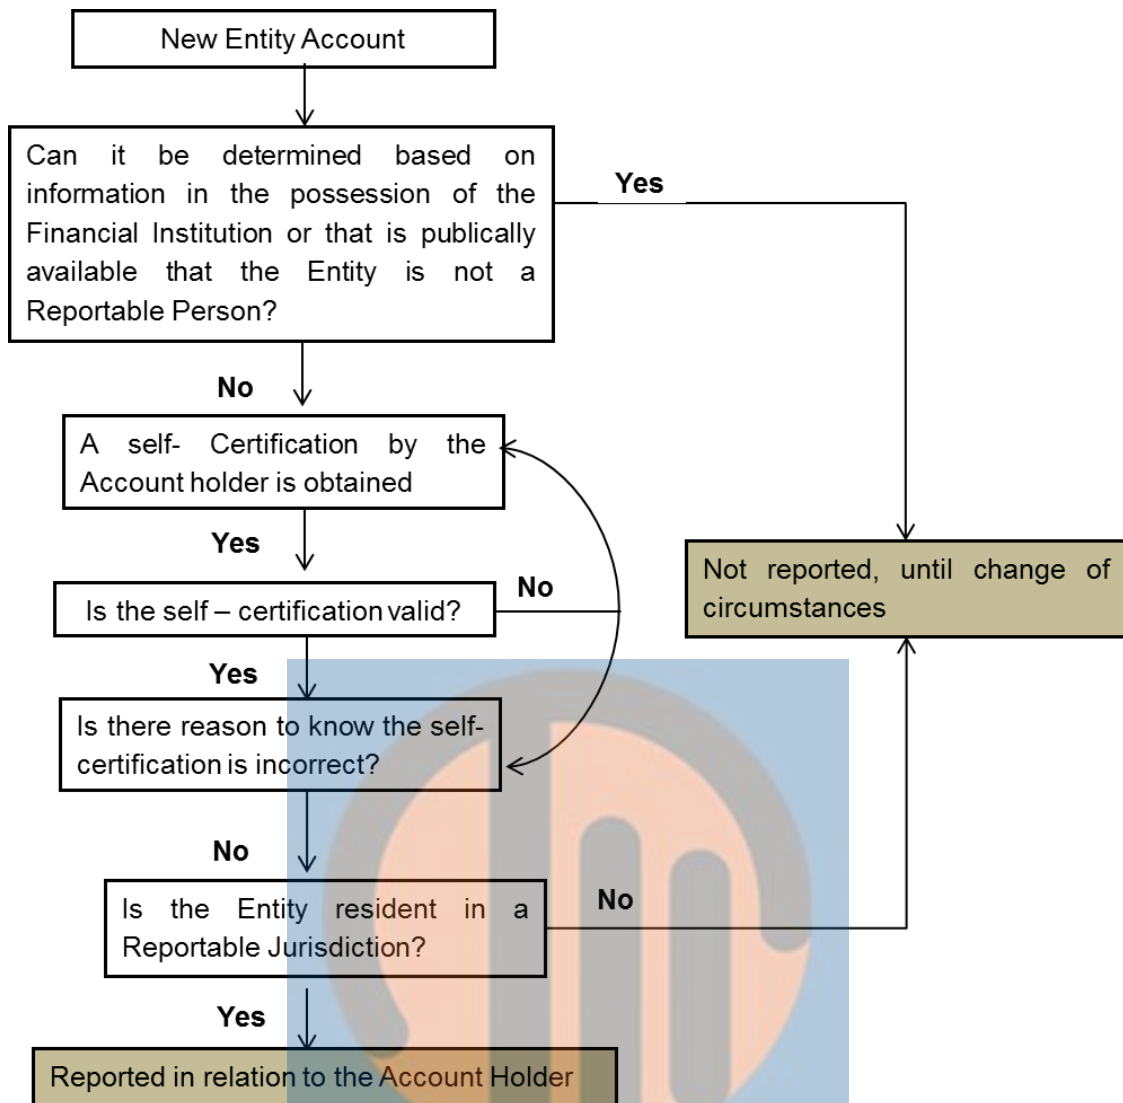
New Entity Account

Can it be determined based on information in the possession of the Financial Institution or that is publically available that the Entity is not a Reportable Person?

Yes

No

A self- Certification by the Account holder is obtained

Yes

Is the self – certification valid?

No

Not reported, until change of circumstances

Yes

Is there reason to know the self-certification is incorrect?

No

Is the Entity resident in a Reportable Jurisdiction?

No

Yes

Reported in relation to the Account Holder